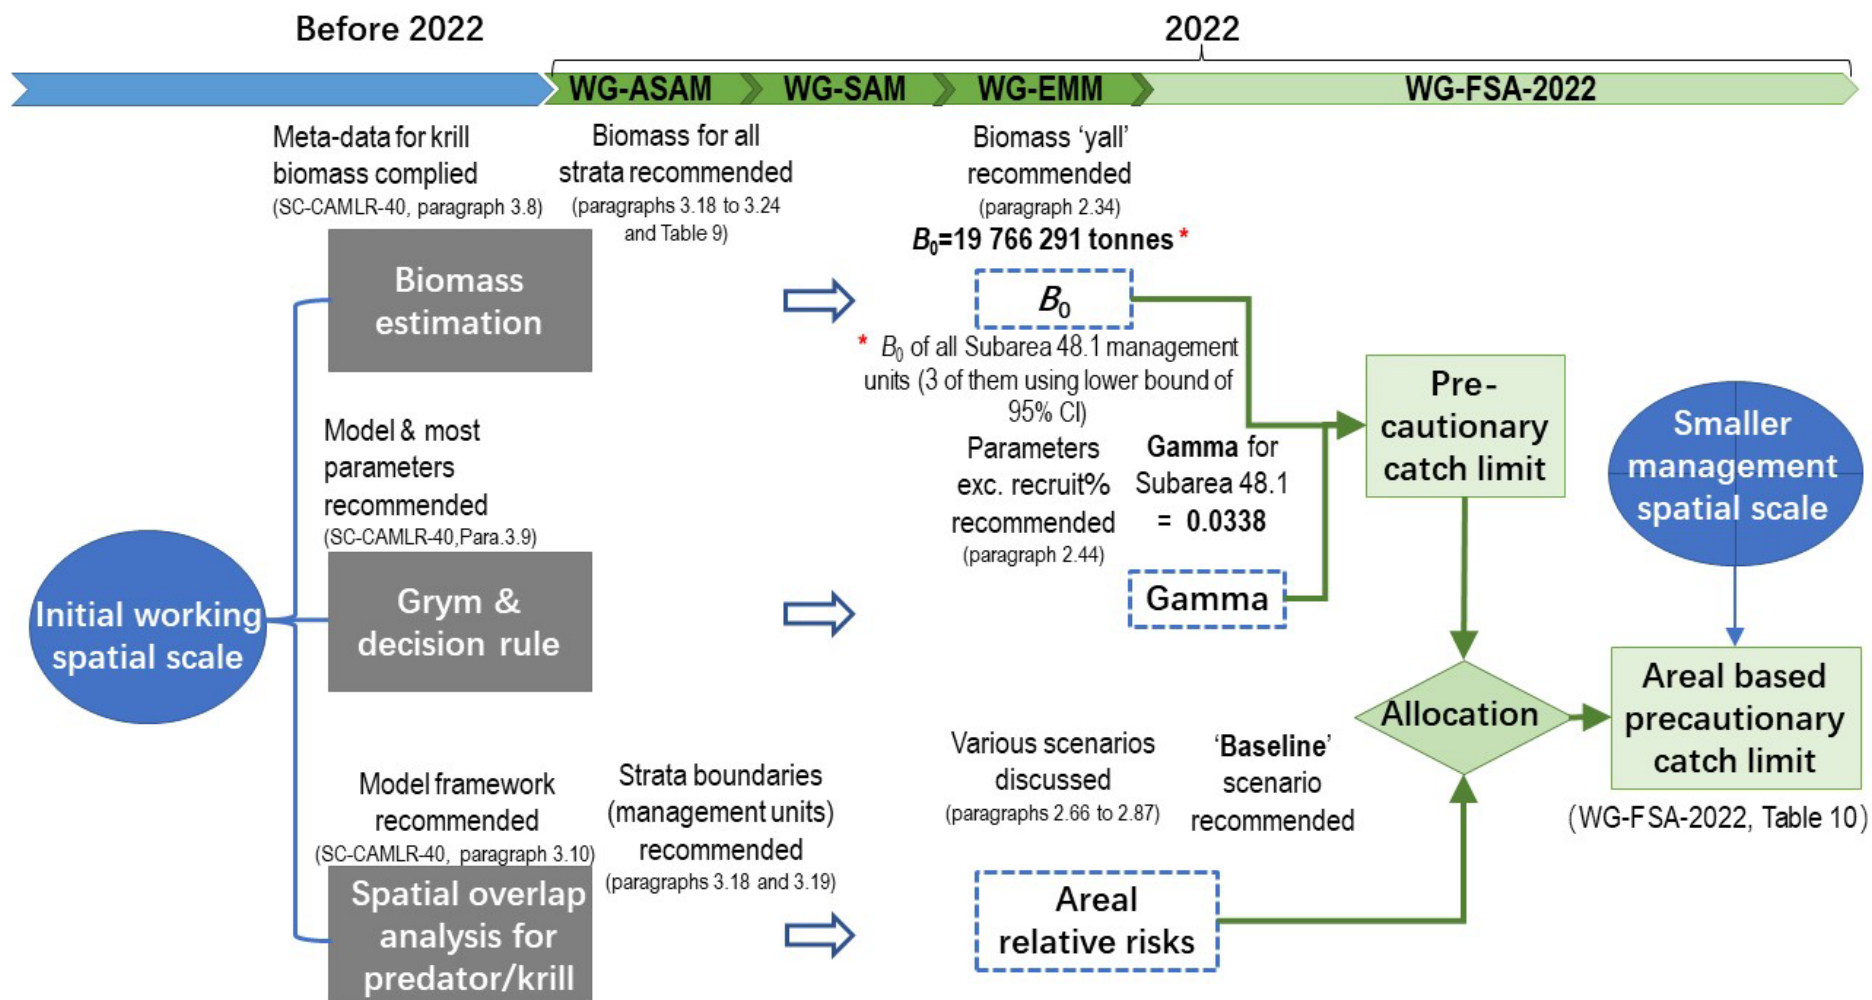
Before 2022

2022

WG-ASAM WG-SAM WG-EMM WG-FSA-2022

Meta-data for krill biomass complied
(SC-CAMLR-40, paragraph 3.8)

Biomass for all strata recommended
(paragraphs 3.18 to 3.24 and Table 9)

Biomass 'yall' recommended
(paragraph 2.34)
$B_0$=19 766 291 tonnes *

Biomass estimation

$B_0$

* $B_0$ of all Subarea 48.1 management units (3 of them using lower bound of 95% CI)

Pre-cautionary catch limit

Smaller management spatial scale

Model & most parameters recommended
(SC-CAMLR-40,Para.3.9)

Parameters exc. recruit% recommended
(paragraph 2.44)

Gamma for Subarea 48.1 = 0.0338

Initial working spatial scale

Grym & decision rule

Gamma

Allocation

Areal based precautionary catch limit

(WG-FSA-2022, Table 10)

Various scenarios discussed
(paragraphs 2.66 to 2.87)

'Baseline' scenario recommended

Model framework recommended
(SC-CAMLR-40, paragraph 3.10)

Strata boundaries (management units) recommended
(paragraphs 3.18 and 3.19)

Spatial overlap analysis for predator/krill

Areal relative risks